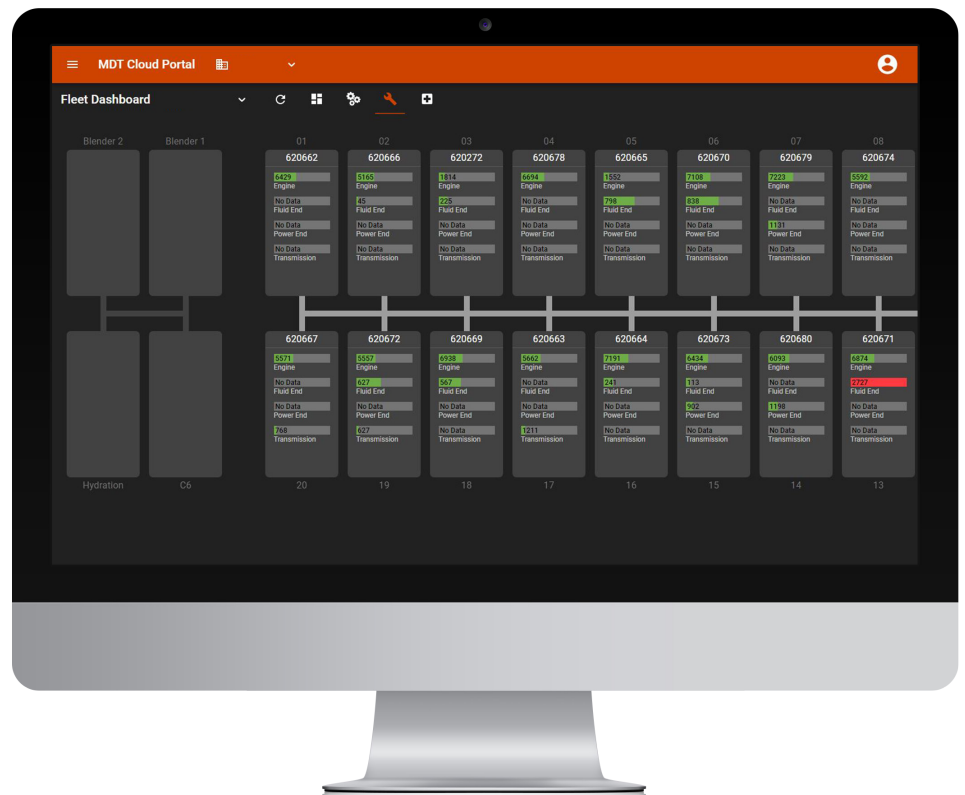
MDT Cloud Portal

Fleet Dashboard

Blender 2
Blender 1

01
620662
6429
Engine
No Data
Fluid End
No Data
Power End
No Data
Transmission

02
620666
5165
Engine
45
Fluid End
No Data
Power End
No Data
Transmission

03
620272
1814
Engine
225
Fluid End
No Data
Power End
No Data
Transmission

04
620678
6694
Engine
No Data
Fluid End
No Data
Power End
No Data
Transmission

05
620665
1552
Engine
798
Fluid End
No Data
Power End
No Data
Transmission

06
620670
7108
Engine
838
Fluid End
No Data
Power End
No Data
Transmission

07
620679
7223
Engine
No Data
Fluid End
1131
Power End
No Data
Transmission

08
620674
5592
Engine
No Data
Fluid End
No Data
Power End
No Data
Transmission

Hydration
C6

620667
5571
Engine
No Data
Fluid End
No Data
Power End
768
Transmission
20

620672
5557
Engine
627
Fluid End
No Data
Power End
627
Transmission
19

620669
6938
Engine
587
Fluid End
No Data
Power End
No Data
Transmission
18

620663
5662
Engine
No Data
Fluid End
No Data
Power End
1211
Transmission
17

620664
7191
Engine
241
Fluid End
No Data
Power End
No Data
Transmission
16

620673
6434
Engine
113
Fluid End
902
Power End
No Data
Transmission
15

620680
6093
Engine
No Data
Fluid End
1198
Power End
No Data
Transmission
14

620671
6874
Engine
2727
Fluid End
No Data
Power End
No Data
Transmission
13